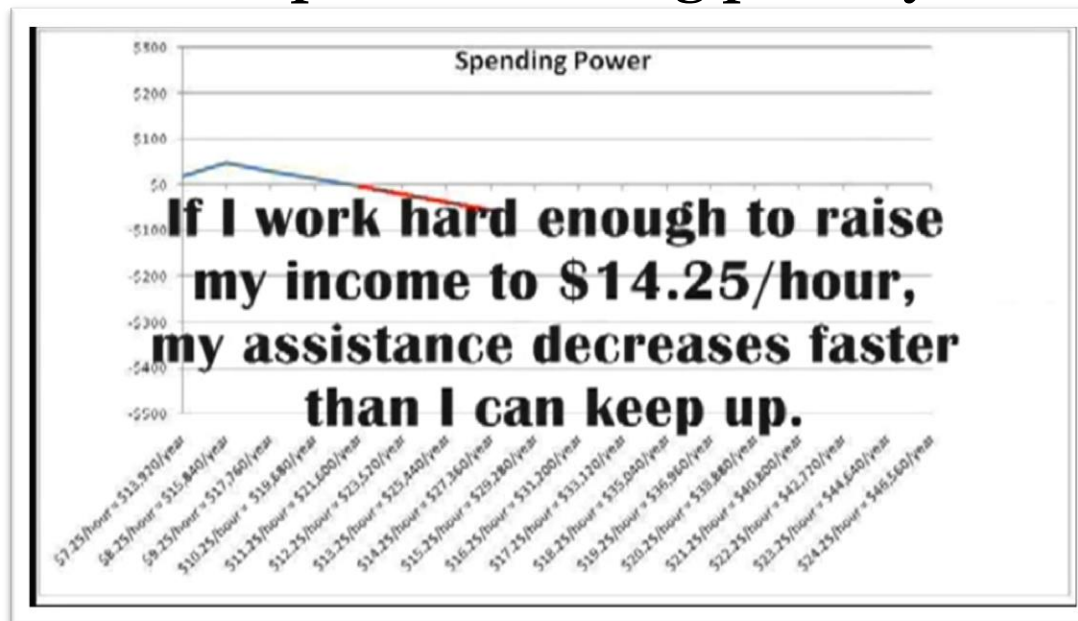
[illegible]

Spending Power

$300
$200
$100
$0
-$100
-$200
-$300
-$400
-$500

If I work hard enough to raise my income to $14.25/hour, my assistance decreases faster than I can keep up.

$7.25/hour = $13,920/year
$8.25/hour = $15,840/year
$9.25/hour = $17,760/year
$10.25/hour = $19,680/year
$11.25/hour = $21,600/year
$12.25/hour = $23,520/year
$13.25/hour = $25,440/year
$14.25/hour = $27,360/year
$15.25/hour = $29,280/year
$16.25/hour = $31,200/year
$17.25/hour = $33,120/year
$18.25/hour = $35,040/year
$19.25/hour = $36,960/year
$20.25/hour = $38,880/year
$21.25/hour = $40,800/year
$22.25/hour = $42,720/year
$23.25/hour = $44,640/year
$24.25/hour = $46,560/year